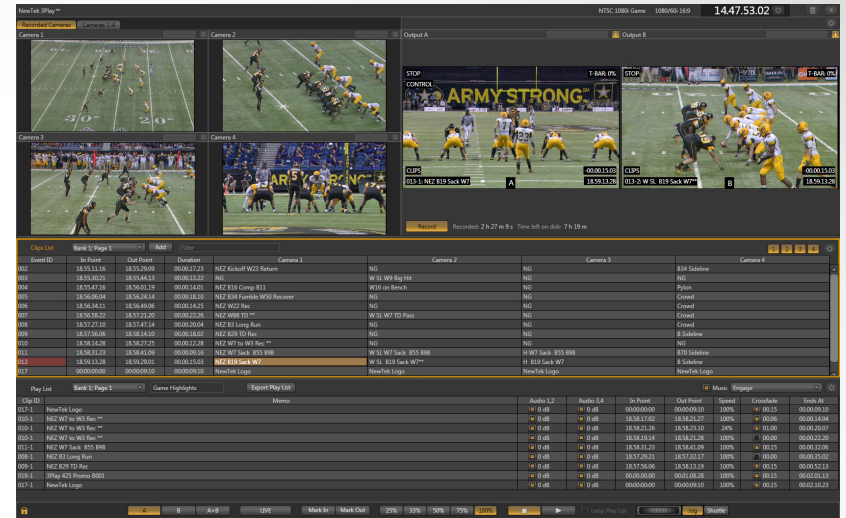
NewTek 3Play™

NTSC 1080i Game 1080/60i 16:9 14.47.53.02

Recorded Cameras | Cameras 5-6

Camera 1

Camera 2

Camera 3

Camera 4

Output A

Output B

STOP
CONTROL

T-BAR: 0%

ARMY STRONG

CLIPS
013-1: NEZ B19 Sack W7

-00.00.15.03
18.59.13.28

A

STOP

T-BAR: 0%

CLIPS
013-2: W SL B19 Sack W7**

-00.00.15.03
18.59.13.28

B

Record Recorded: 2 h 27 m 9 s Time left on disk: 7 h 19 m

Clips List Bank 1; Page 1 Add Filter

1 2 3 4

| Event ID | In Point | Out Point | Duration | Camera 1 | Camera 2 | Camera 3 | Camera 4 |
|---|---|---|---|---|---|---|---|
| 002 | 18.55.11.16 | 18.55.29.09 | 00.00.17.23 | NEZ Kickoff W23 Return | NG | NG | B34 Sideline |
| 003 | 18.55.30.21 | 18.55.44.13 | 00.00.13.22 | NG | W SL W9 Big Hit | NG | NG |
| 004 | 18.55.47.16 | 18.56.01.19 | 00.00.14.01 | NEZ B16 Comp B11 | W16 on Bench | NG | Pylon |
| 005 | 18.56.06.04 | 18.56.24.14 | 00.00.18.10 | NEZ B34 Fumble W30 Recover | NG | NG | Crowd |
| 006 | 18.56.34.11 | 18.56.49.06 | 00.00.14.25 | NEZ W22 Rec | NG | NG | Crowd |
| 007 | 18.56.58.22 | 18.57.21.20 | 00.00.22.26 | NEZ W88 TD ** | W SL W7 TD Pass | NG | Crowd |
| 008 | 18.57.27.10 | 18.57.47.14 | 00.00.20.04 | NEZ B3 Long Run | NG | NG | Crowd |
| 009 | 18.57.56.06 | 18.58.14.10 | 00.00.18.02 | NEZ B29 TD Rec | NG | NG | B Sideline |
| 010 | 18.58.14.28 | 18.58.27.25 | 00.00.12.28 | NEZ W7 to W3 Rec ** | NG | NG | NG |
| 011 | 18.58.31.23 | 18.58.41.09 | 00.00.09.16 | NEZ W7 Sack B55 B98 | W SL W7 Sack B55 B98 | H W7 Sack B55 B98 | B70 Sideline |
| 013 | 18.59.13.28 | 18.59.29.01 | 00.00.15.03 | NEZ B19 Sack W7 | W SL B19 Sack W7** | H B19 Sack W7 | NG |
| 017 | 00.00.00.00 | 00.00.09.10 | 00.00.09.10 | NewTek Logo | NewTek Logo | NewTek Logo | NewTek Logo |

Play List Bank 1; Page 1 Game Highlights Export Play List Music Engage

| Clip ID | Memo | Audio 1,2 | Audio 3,4 | In Point | Out Point | Speed | Crossfade | Ends At |
|---|---|---|---|---|---|---|---|---|
| 017-1 | NewTek Logo | 0 dB | 0 dB | 00.00.00.00 | 00.00.09.10 | 100% | 00.15 | 00.00.09.10 |
| 010-1 | NEZ W7 to W3 Rec ** | 0 dB | 0 dB | 18.58.17.02 | 18.58.21.27 | 100% | 00.06 | 00.00.14.04 |
| 010-1 | NEZ W7 to W3 Rec ** | 0 dB | 0 dB | 18.58.21.26 | 18.58.23.10 | 24% | 01.00 | 00.00.20.07 |
| 010-1 | NEZ W7 to W3 Rec ** | 0 dB | 0 dB | 18.58.19.14 | 18.58.21.28 | 100% | 00.00 | 00.00.22.20 |
| 011-1 | NEZ W7 Sack B55 B98 | 0 dB | 0 dB | 18.58.31.23 | 18.58.41.09 | 100% | 00.15 | 00.00.32.06 |
| 008-1 | NEZ B3 Long Run | 0 dB | 0 dB | 18.57.29.21 | 18.57.32.17 | 100% | 00.00 | 00.00.35.02 |
| 009-1 | NEZ B29 TD Rec | 0 dB | 0 dB | 18.57.56.06 | 18.58.13.19 | 100% | 00.00 | 00.00.52.13 |
| 019-1 | 3Play 425 Promos 8001 | 0 dB | 0 dB | 00.00.00.00 | 00.01.08.28 | 100% | 00.15 | 00.02.01.13 |
| 017-1 | NewTek Logo | 0 dB | 0 dB | 00.00.00.00 | 00.00.09.10 | 100% | 00.15 | 00.02.10.23 |

A B A+B LIVE Mark In Mark Out 25% 33% 50% 75% 100% Loop Play List Jog Shuttle